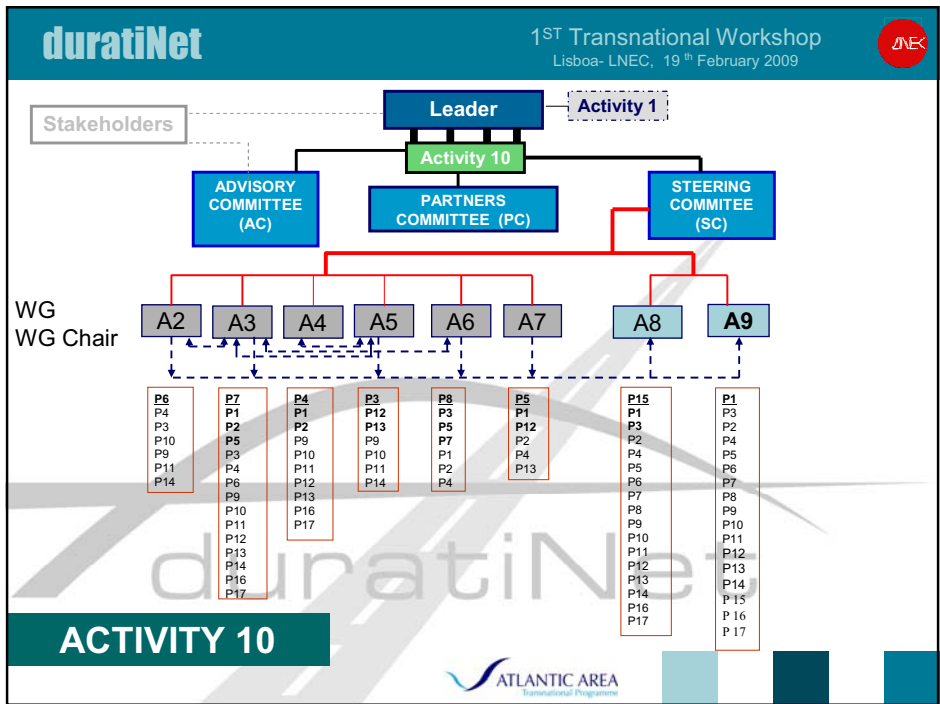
duratiNet

1ST Transnational Workshop
Lisboa- LNEC, 19 th February 2009

LNEC

Leader

Activity 1

Stakeholders

Activity 10

ADVISORY COMMITTEE (AC)

PARTNERS COMMITTEE (PC)

STEERING COMMITEE (SC)

WG
WG Chair

A2 A3 A4 A5 A6 A7 A8 A9

| A2 | A3 | A4 | A5 | A6 | A7 | A8 | A9 |
|---|---|---|---|---|---|---|---|
| P6 | P7 | P4 | P3 | P8 | P5 | P15 | P1 |
| P4 | P1 | P1 | P12 | P3 | P1 | P1 | P3 |
| P3 | P2 | P2 | P13 | P5 | P12 | P3 | P2 |
| P10 | P5 | P9 | P9 | P7 | P2 | P2 | P4 |
| P9 | P3 | P10 | P10 | P1 | P4 | P4 | P5 |
| P11 | P4 | P11 | P11 | P2 | P13 | P5 | P6 |
| P14 | P6 | P12 | P14 | P4 | | P6 | P7 |
| | P9 | P13 | | | | P7 | P8 |
| | P10 | P16 | | | | P8 | P9 |
| | P11 | P17 | | | | P9 | P10 |
| | P12 | | | | | P10 | P11 |
| | P13 | | | | | P11 | P12 |
| | P14 | | | | | P12 | P13 |
| | P16 | | | | | P13 | P14 |
| | P17 | | | | | P14 | P 15 |
| | | | | | | P16 | P 16 |
| | | | | | | P17 | P 17 |

duratiNet

ACTIVITY 10

ATLANTIC AREA
Transnational Programme